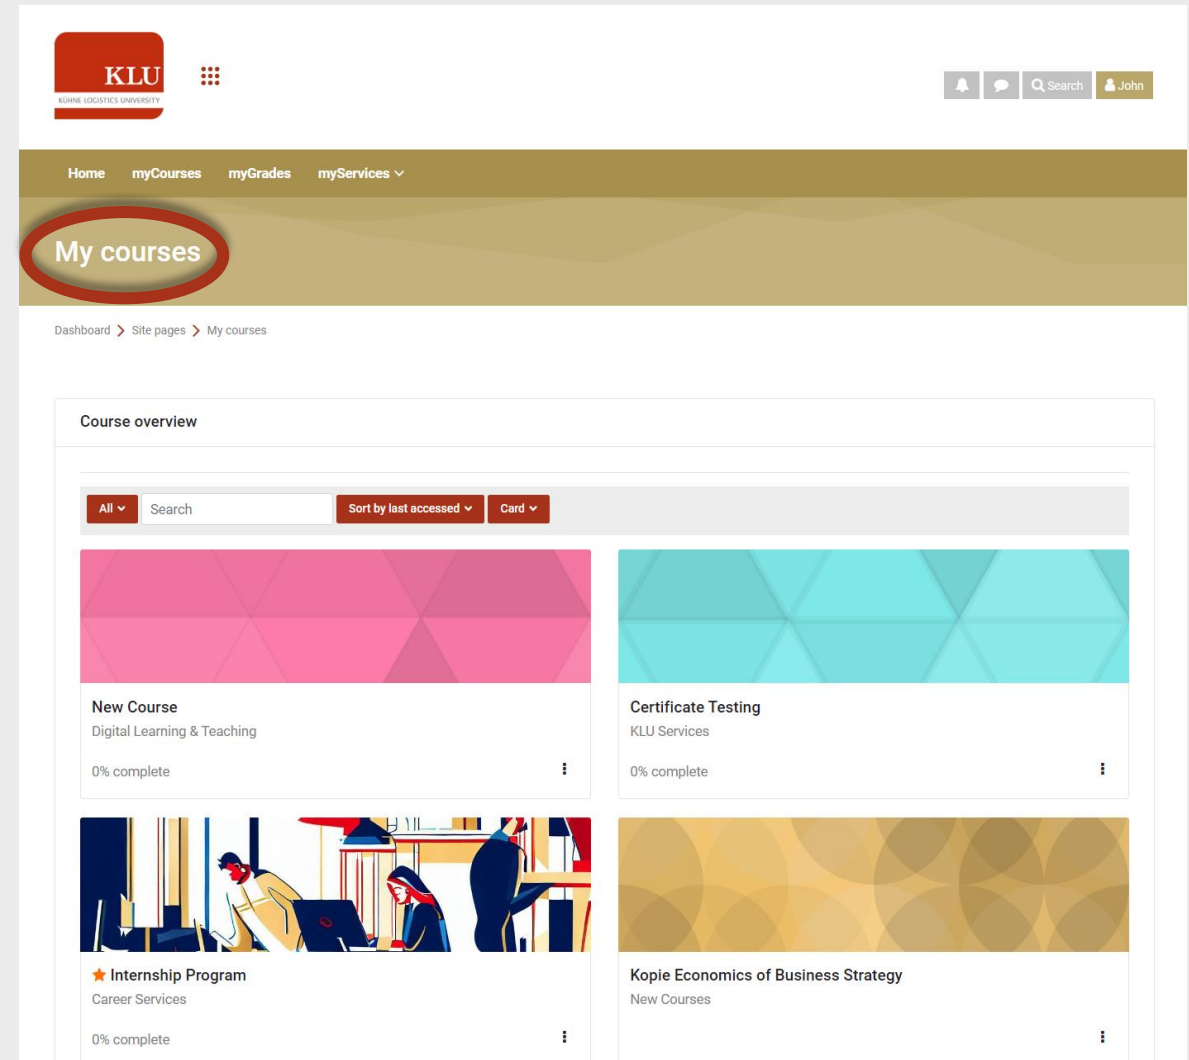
KLU
KÜHNE LOGISTICS UNIVERSITY

Search John

Home myCourses myGrades myServices

My courses

Dashboard > Site pages > My courses

Course overview

All Search Sort by last accessed Card

New Course
Digital Learning & Teaching
0% complete

Certificate Testing
KLU Services
0% complete

Internship Program
Career Services
0% complete

Kopie Economics of Business Strategy
New Courses